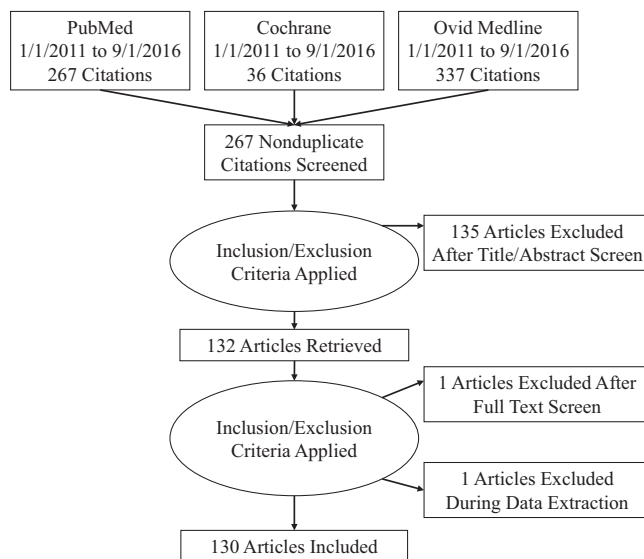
PubMed
1/1/2011 to 9/1/2016
267 Citations

Cochrane
1/1/2011 to 9/1/2016
36 Citations

Ovid Medline
1/1/2011 to 9/1/2016
337 Citations

267 Nonduplicate Citations Screened

Inclusion/Exclusion Criteria Applied

135 Articles Excluded After Title/Abstract Screen

132 Articles Retrieved

Inclusion/Exclusion Criteria Applied

1 Articles Excluded After Full Text Screen

1 Articles Excluded During Data Extraction

130 Articles Included